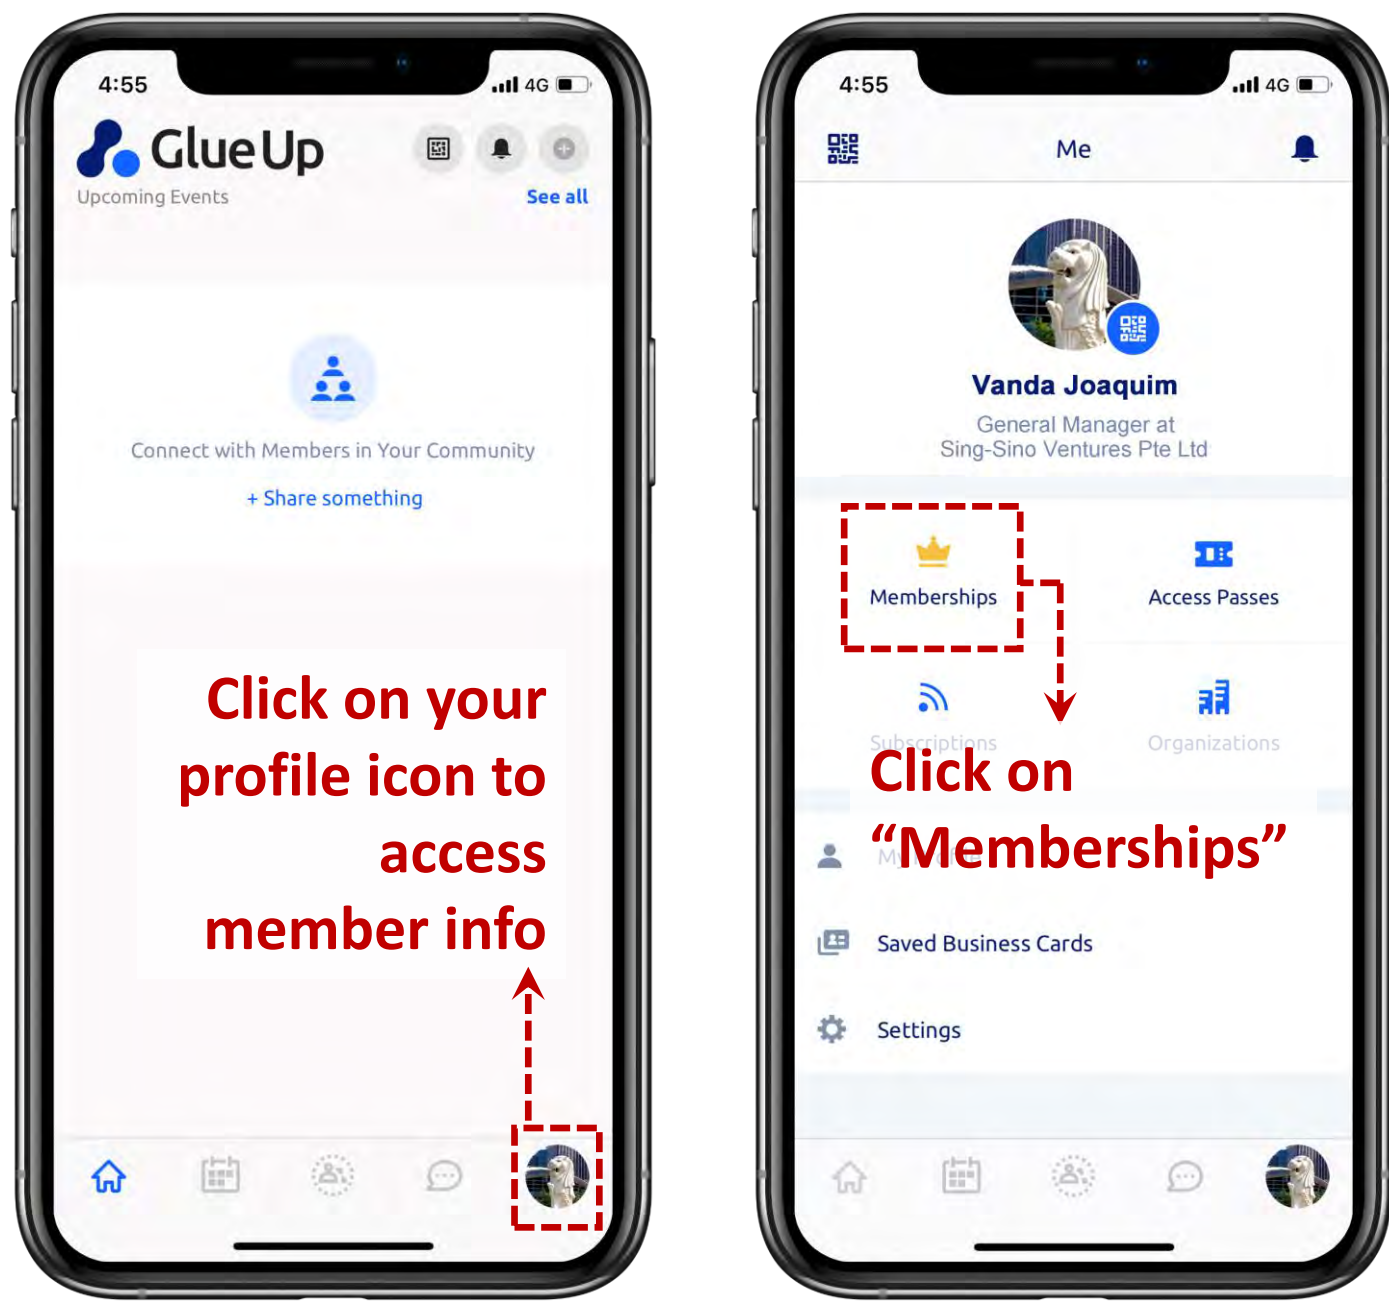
4:55
4G

GlueUp

Upcoming Events

See all

Connect with Members in Your Community

+ Share something

Click on your profile icon to access member info

4:55
4G

Me

Vanda Joaquim

General Manager at Sing-Sino Ventures Pte Ltd

Memberships

Access Passes

Subscriptions

Organizations

Click on "Memberships"

M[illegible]

Saved Business Cards

Settings